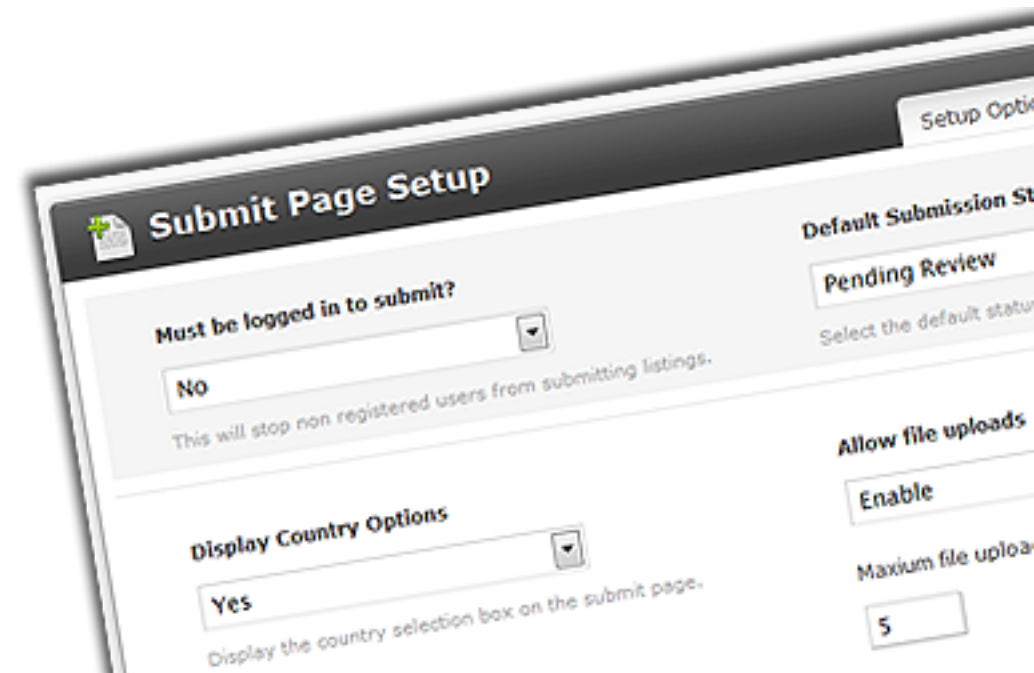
Setup Optio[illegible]

Submit Page Setup

Must be logged in to submit?

No

This will stop non registered users from submitting listings.

Default Submission St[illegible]

Pending Review

Select the default statu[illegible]

Allow file uploads

Enable

Maxium file uploa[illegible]

5

Display Country Options

Yes

Display the country selection box on the submit page.